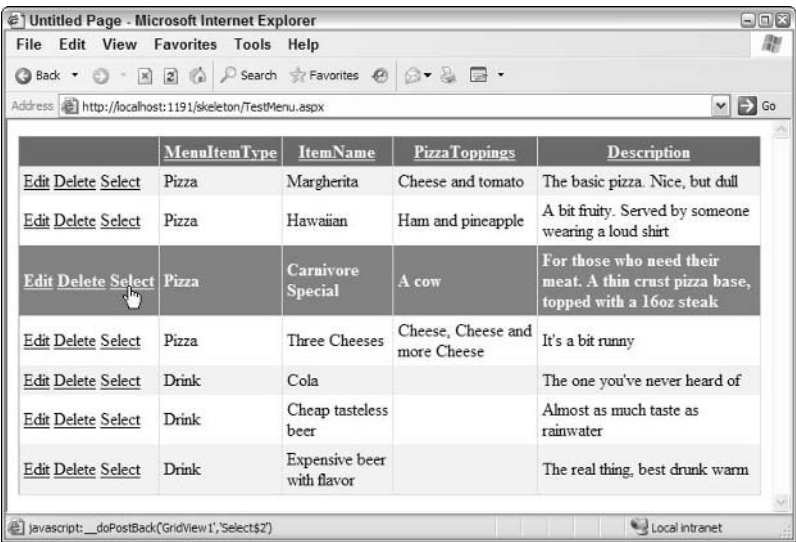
Untitled Page - Microsoft Internet Explorer

File Edit View Favorites Tools Help

Back Search Favorites

Address http://localhost:1191/skeleton/TestMenu.aspx Go

| | MenuItemType | ItemName | PizzaToppings | Description |
|---|---|---|---|---|
| Edit Delete Select | Pizza | Margherita | Cheese and tomato | The basic pizza. Nice, but dull |
| Edit Delete Select | Pizza | Hawaiian | Ham and pineapple | A bit fruity. Served by someone wearing a loud shirt |
| Edit Delete Select | Pizza | Carnivore Special | A cow | For those who need their meat. A thin crust pizza base, topped with a 16oz steak |
| Edit Delete Select | Pizza | Three Cheeses | Cheese, Cheese and more Cheese | It's a bit runny |
| Edit Delete Select | Drink | Cola | | The one you've never heard of |
| Edit Delete Select | Drink | Cheap tasteless beer | | Almost as much taste as rainwater |
| Edit Delete Select | Drink | Expensive beer with flavor | | The real thing, best drunk warm |

javascript:__doPostBack('GridView1','Select$2') Local intranet